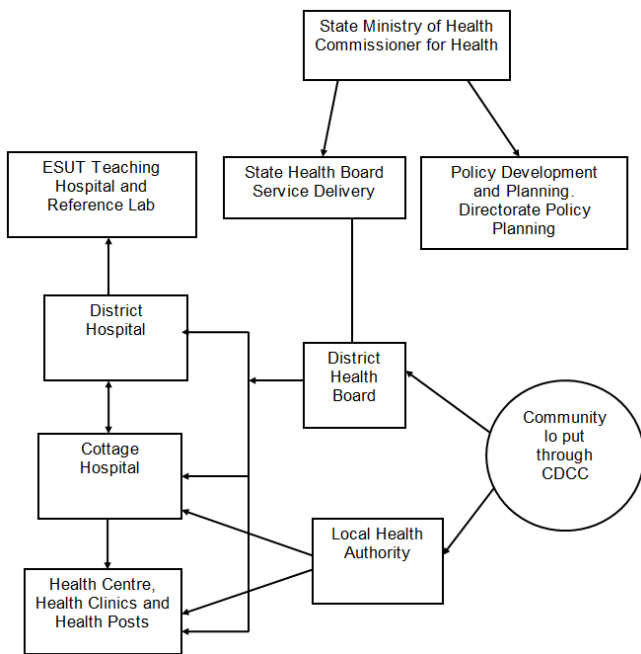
State Ministry of Health Commissioner for Health

State Health Board Service Delivery

Policy Development and Planning. Directorate Policy Planning

ESUT Teaching Hospital and Reference Lab

District Hospital

District Health Board

Community lo put through CDCC

Cottage Hospital

Local Health Authority

Health Centre, Health Clinics and Health Posts